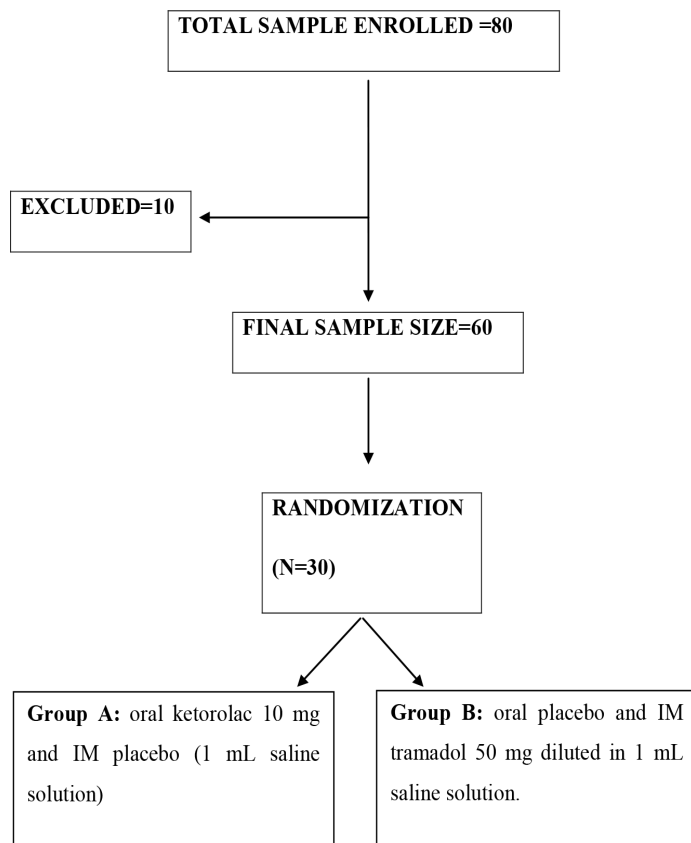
TOTAL SAMPLE ENROLLED =80

EXCLUDED=10

FINAL SAMPLE SIZE=60

RANDOMIZATION

(N=30)

Group A: oral ketorolac 10 mg and IM placebo (1 mL saline solution)

Group B: oral placebo and IM tramadol 50 mg diluted in 1 mL saline solution.